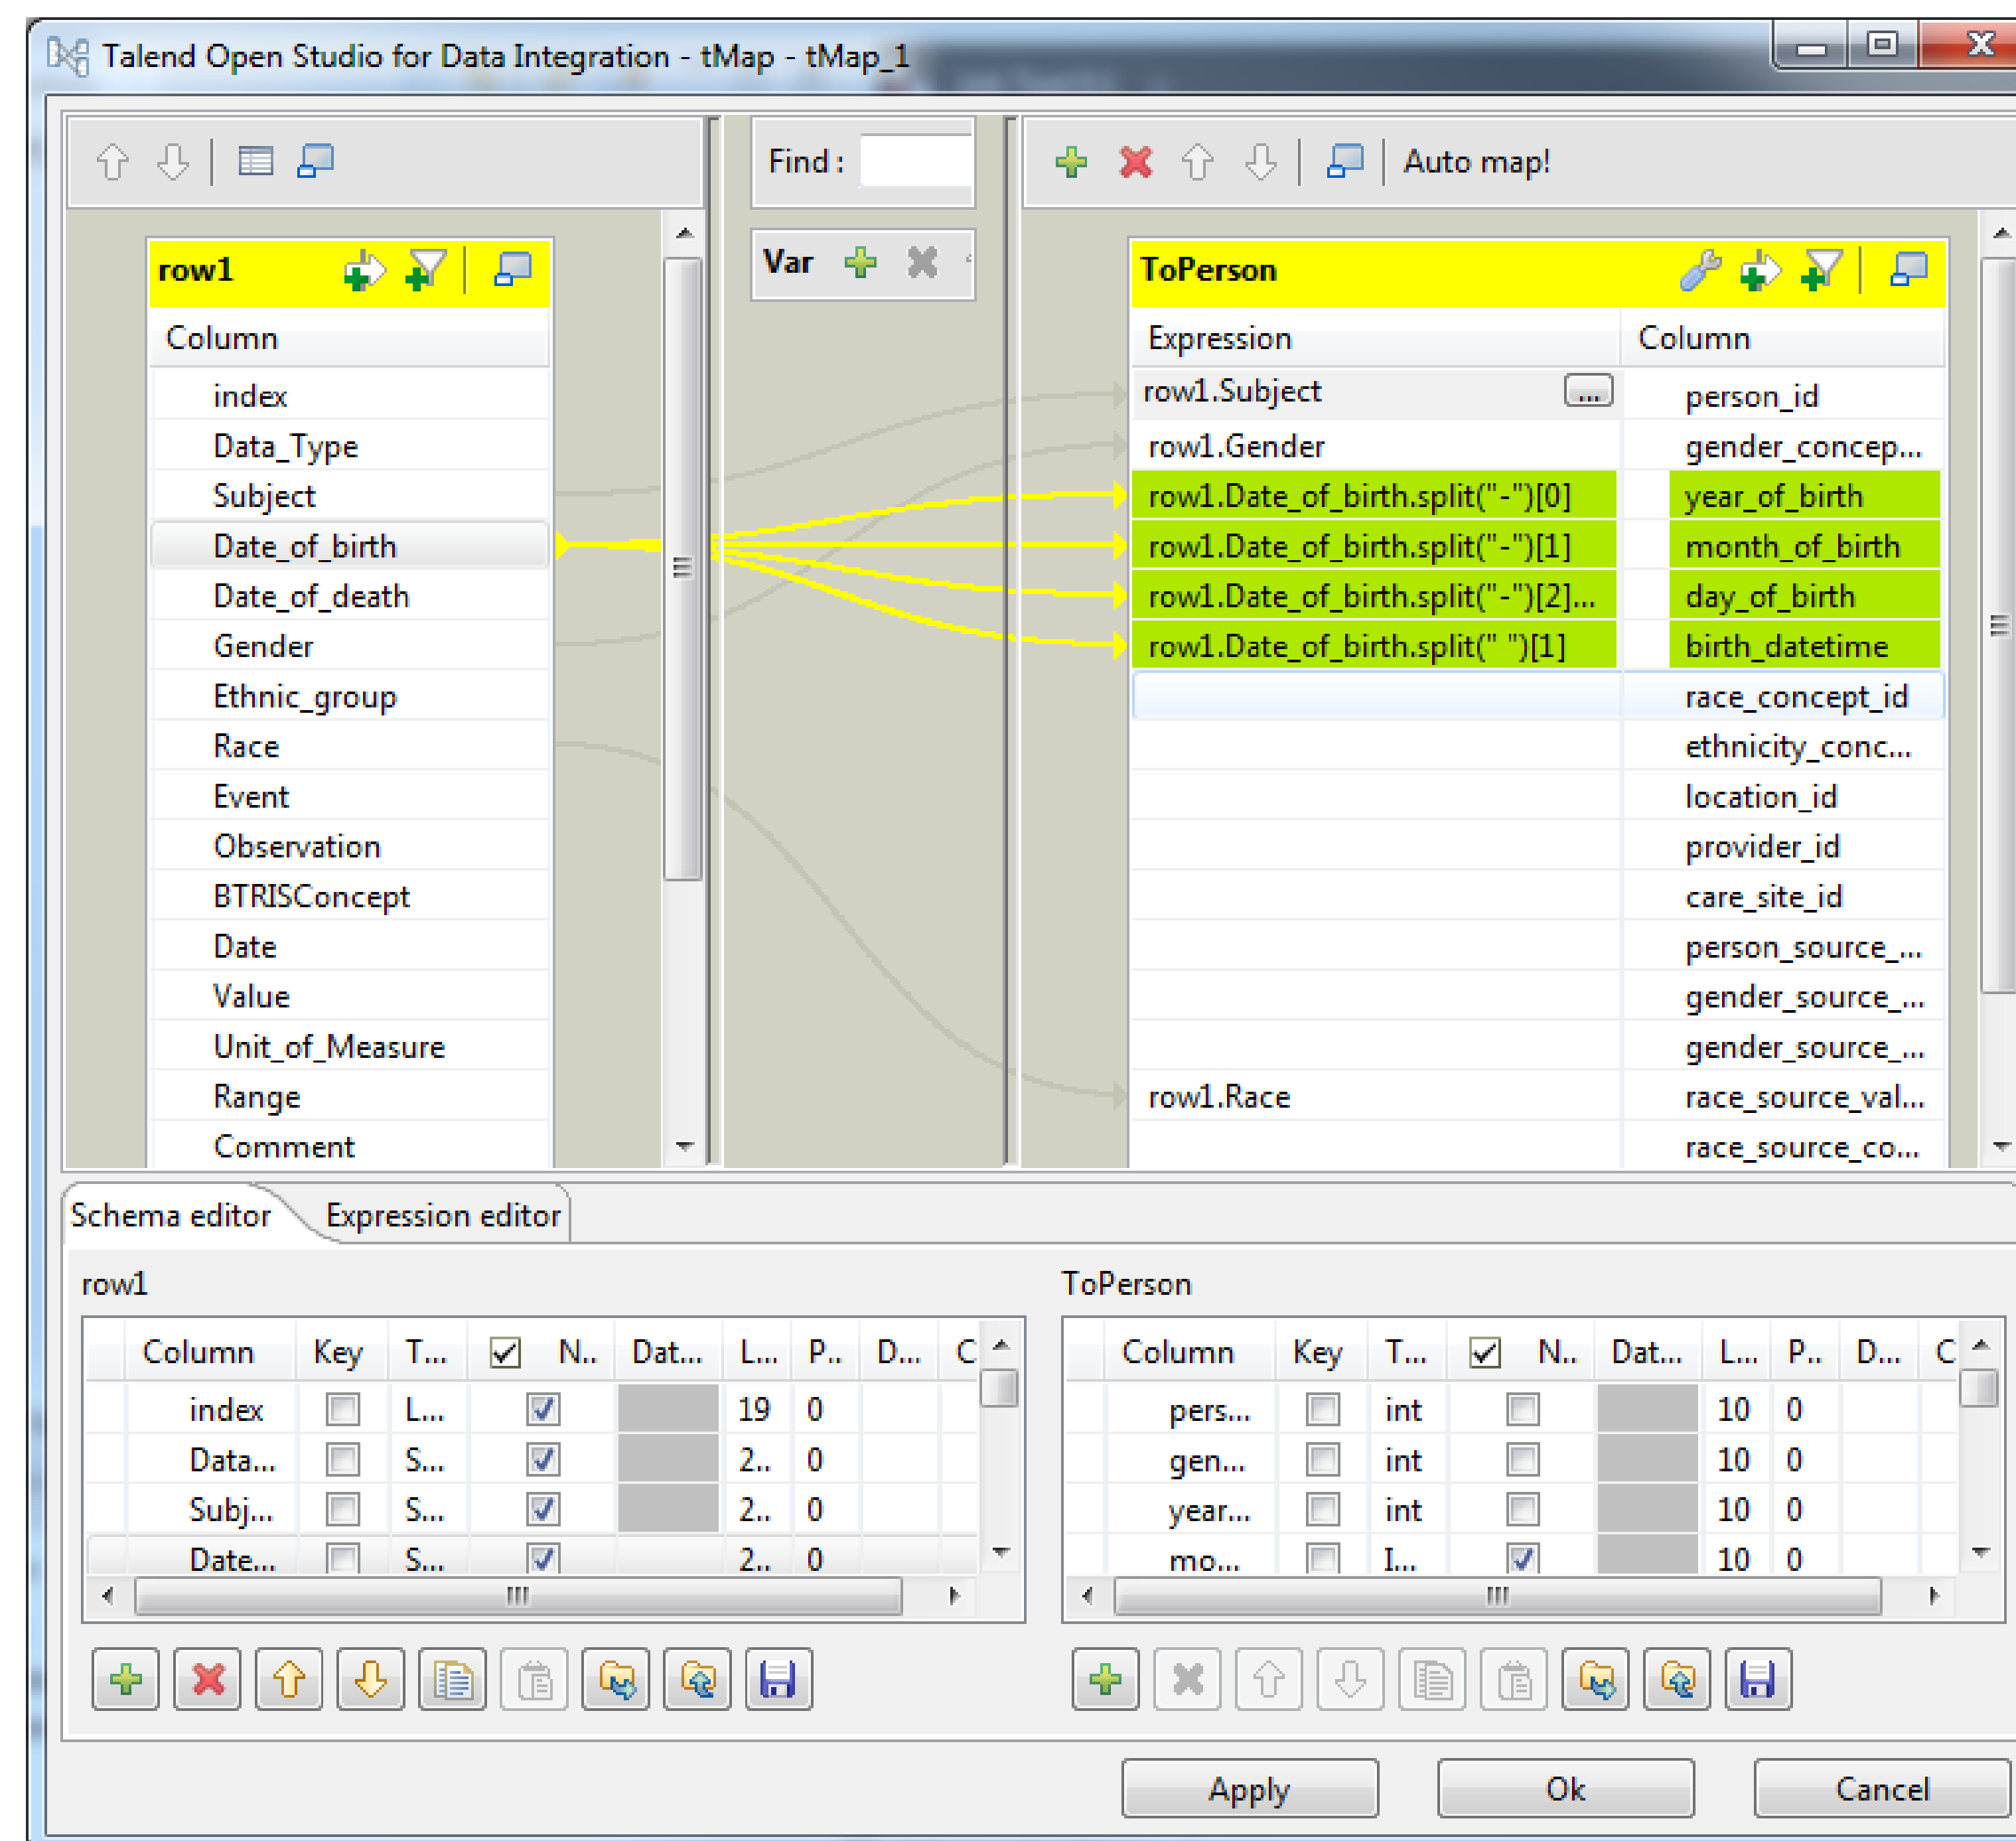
Talend Open Studio for Data Integration - tMap - tMap_1

Find :

Auto map!

row1

Column
index
Data_Type
Subject
Date_of_birth
Date_of_death
Gender
Ethnic_group
Race
Event
Observation
BTRISConcept
Date
Value
Unit_of_Measure
Range
Comment

Var

ToPerson

| Expression | Column |
|---|---|
| row1.Subject ... | person_id |
| row1.Gender | gender_concep... |
| row1.Date_of_birth.split("-")[0] | year_of_birth |
| row1.Date_of_birth.split("-")[1] | month_of_birth |
| row1.Date_of_birth.split("-")[2]... | day_of_birth |
| row1.Date_of_birth.split(" ")[1] | birth_datetime |
| | race_concept_id |
| | ethnicity_conc... |
| | location_id |
| | provider_id |
| | care_site_id |
| | person_source_... |
| | gender_source_... |
| | gender_source_... |
| row1.Race | race_source_val... |
| | race_source_co... |

Schema editor Expression editor

row1

| Column | Key | T... | N.. | Dat... | L... | P.. | D... | C |
|---|---|---|---|---|---|---|---|---|
| index | | L... | | | 19 | 0 | | |
| Data... | | S... | | | 2.. | 0 | | |
| Subj... | | S... | | | 2.. | 0 | | |
| Date... | | S... | | | 2.. | 0 | | |

ToPerson

| Column | Key | T... | N.. | Dat... | L... | P.. | D... | C |
|---|---|---|---|---|---|---|---|---|
| pers... | | int | | | 10 | 0 | | |
| gen... | | int | | | 10 | 0 | | |
| year... | | int | | | 10 | 0 | | |
| mo... | | I... | | | 10 | 0 | | |

Apply Ok Cancel